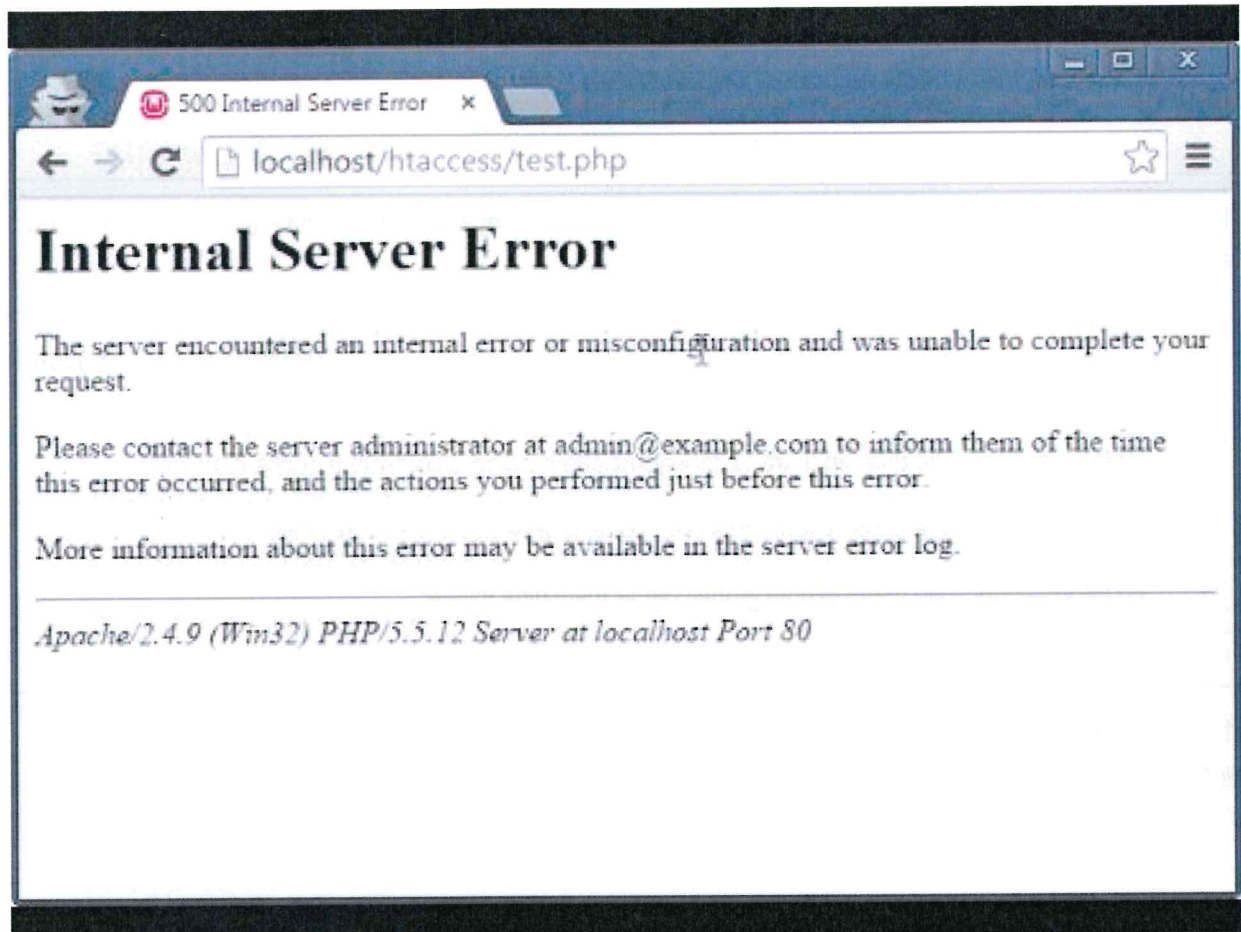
500 Internal Server Error ×

localhost/htaccess/test.php

Internal Server Error

The server encountered an internal error or misconfiguration and was unable to complete your request.

Please contact the server administrator at admin@example.com to inform them of the time this error occurred, and the actions you performed just before this error.

More information about this error may be available in the server error log.

Apache/2.4.9 (Win32) PHP/5.5.12 Server at localhost Port 80